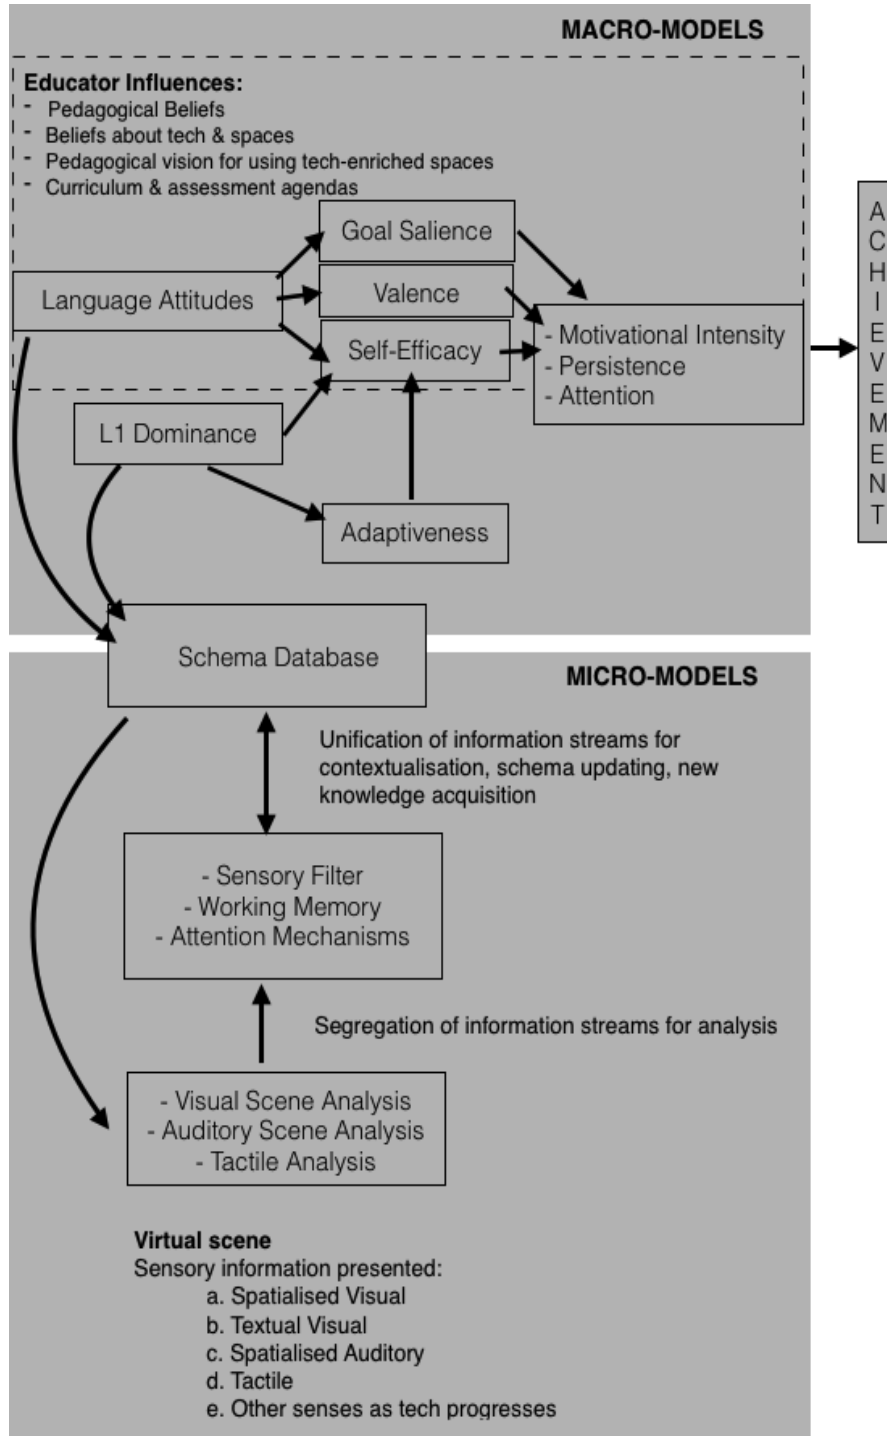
MACRO-MODELS

Educator Influences:
- Pedagogical Beliefs
- Beliefs about tech & spaces
- Pedagogical vision for using tech-enriched spaces
- Curriculum & assessment agendas

Goal Salience

Language Attitudes

Valence

Self-Efficacy

- Motivational Intensity
- Persistence
- Attention

ACHIEVEMENT

L1 Dominance

Adaptiveness

Schema Database

MICRO-MODELS

Unification of information streams for contextualisation, schema updating, new knowledge acquisition

- Sensory Filter
- Working Memory
- Attention Mechanisms

Segregation of information streams for analysis

- Visual Scene Analysis
- Auditory Scene Analysis
- Tactile Analysis

Virtual scene
Sensory information presented:
a. Spatialised Visual
b. Textual Visual
c. Spatialised Auditory
d. Tactile
e. Other senses as tech progresses